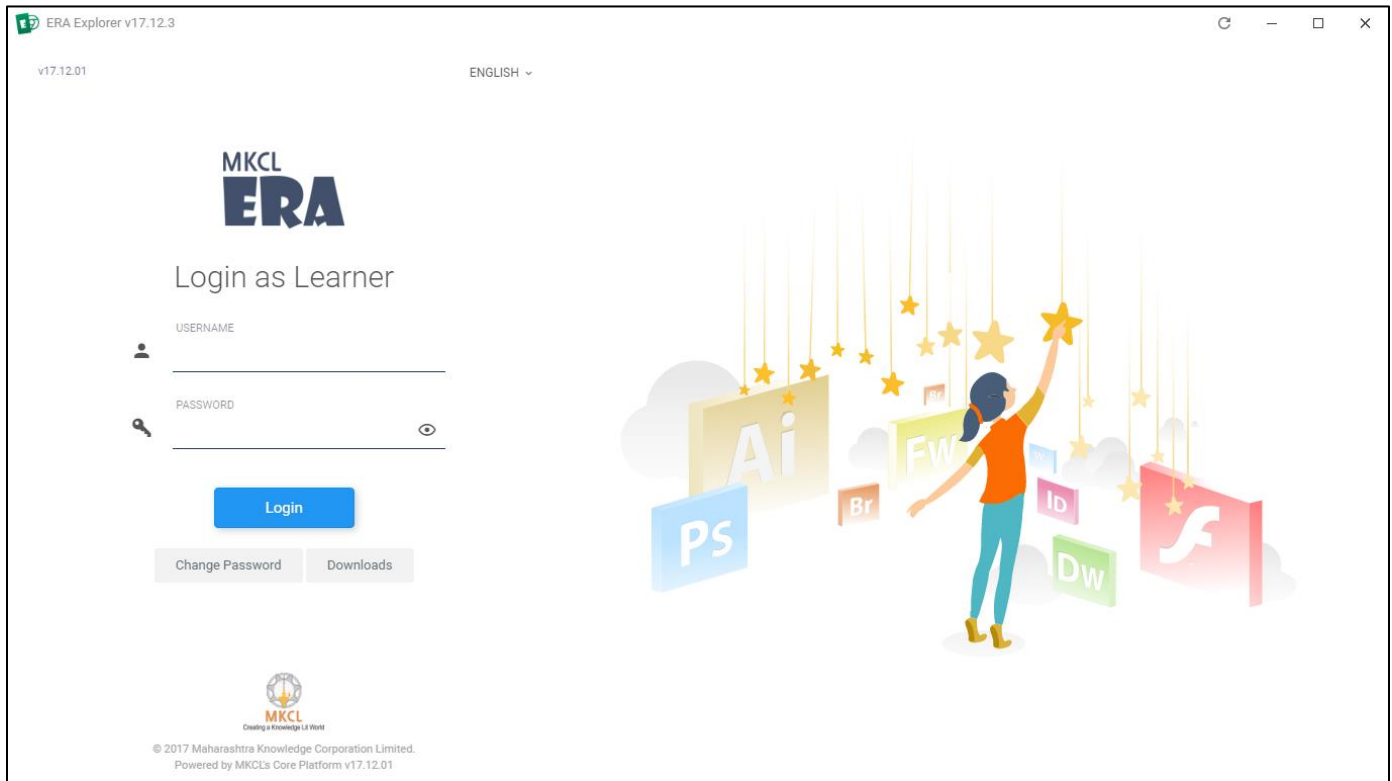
ERA Explorer v17.12.3

v17.12.01

ENGLISH

MKCL
ERA

Login as Learner

USERNAME

PASSWORD

Login

Change Password

Downloads

Ai

Fw

Br

PS

ID

Dw

MKCL
Creating a Knowledge Lit World

© 2017 Maharashtra Knowledge Corporation Limited.
Powered by MKCL's Core Platform v17.12.01